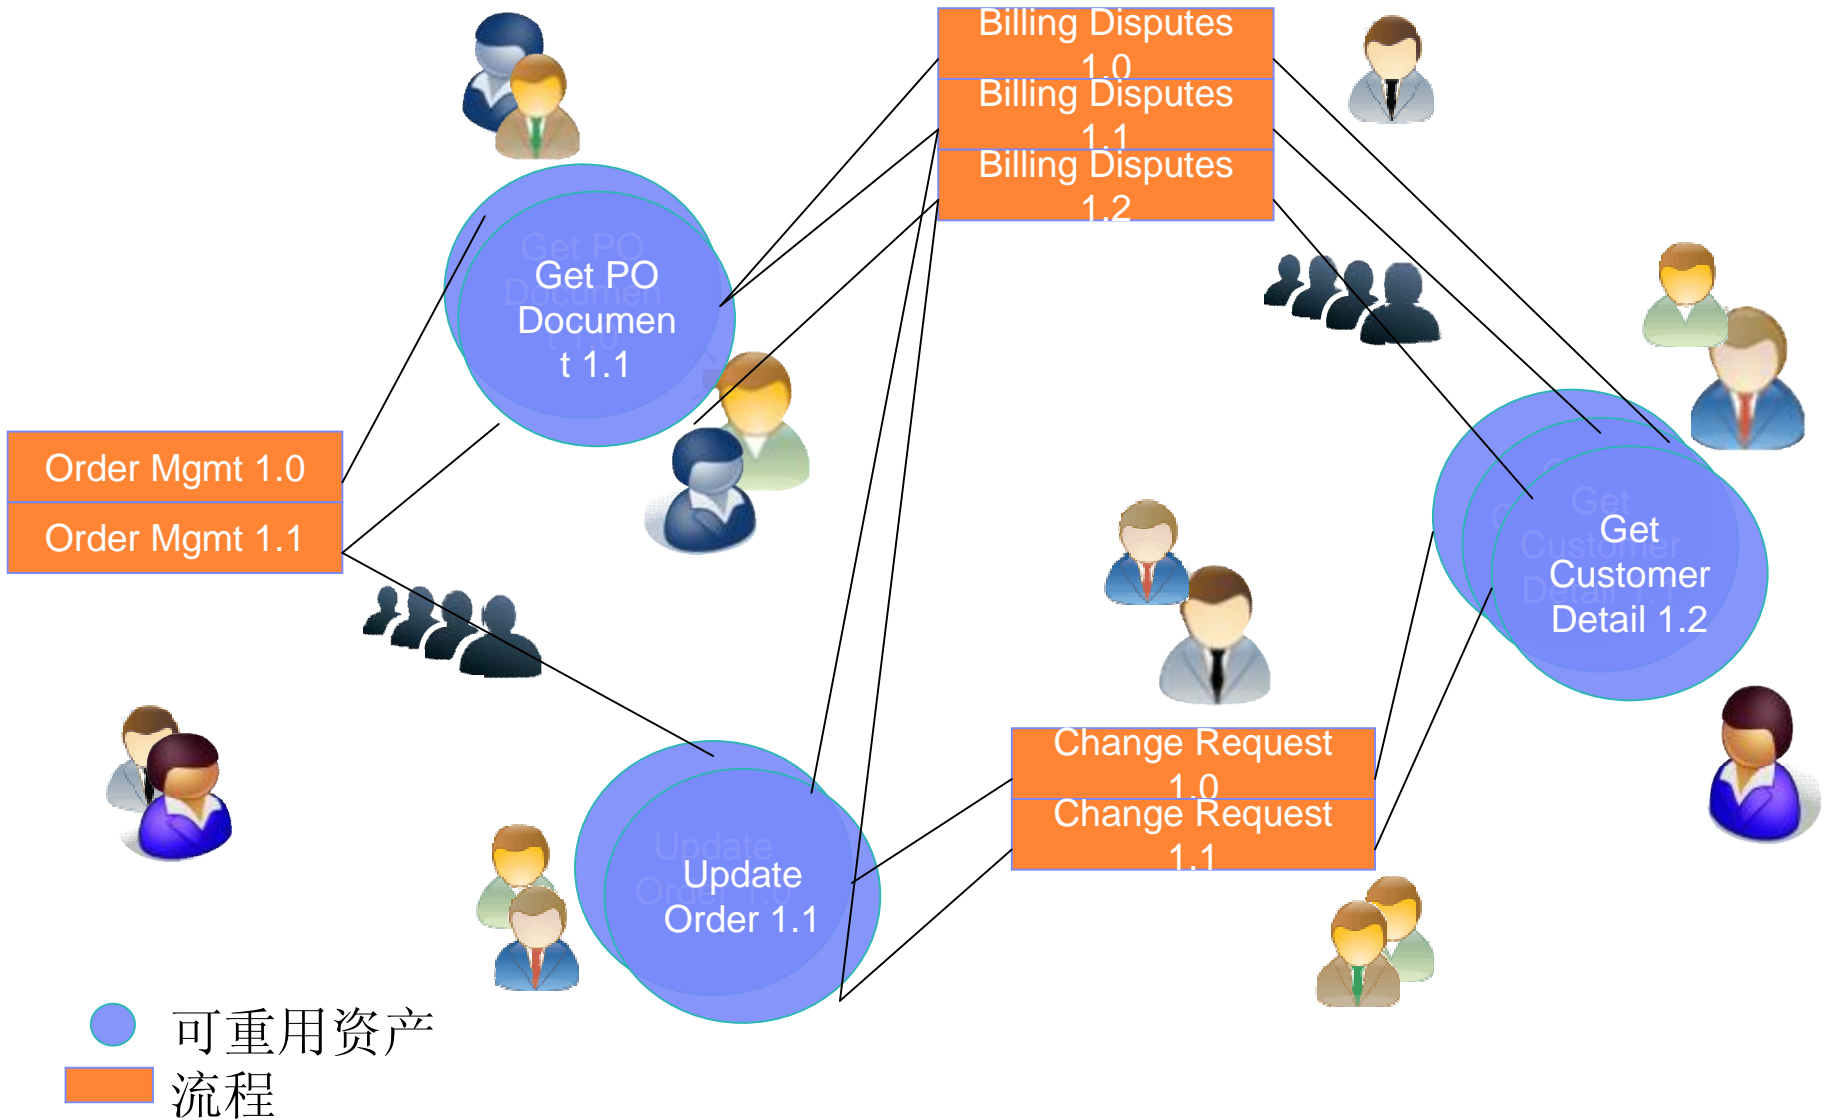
Billing Disputes 1.0

Billing Disputes 1.1

Billing Disputes 1.2

Get PO Document 1.0

Get PO Documen t 1.1

Order Mgmt 1.0

Order Mgmt 1.1

Get Customer Detail 1.2

Change Request 1.0

Change Request 1.1

Update Order 1.0

Update Order 1.1

可重用资产

流程